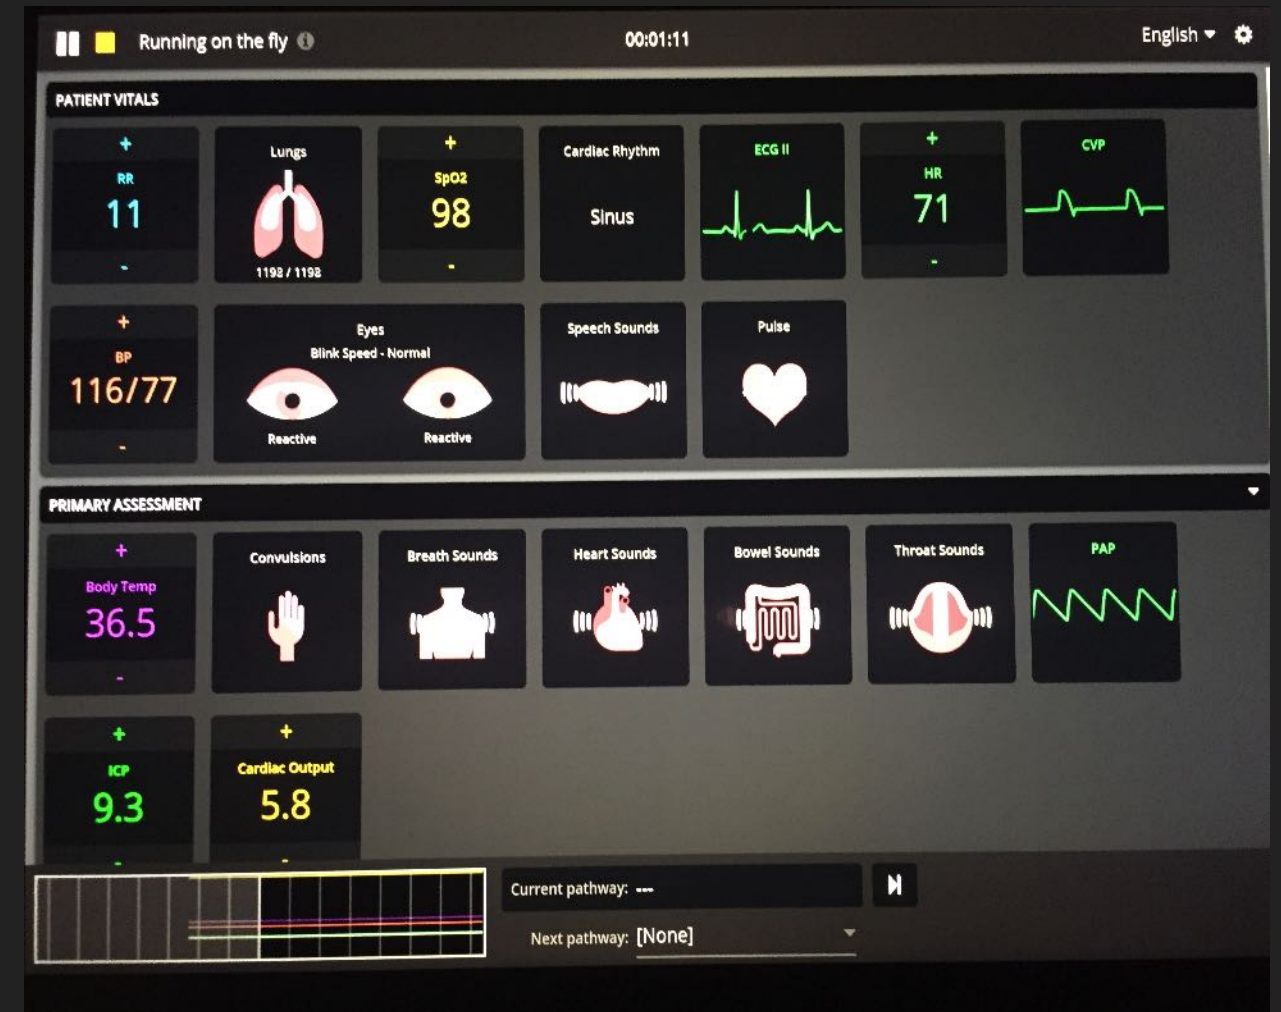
Running on the fly

00:01:11

English

PATIENT VITALS

+
RR
11
-

Lungs
1198 / 1198

+
SpO2
98
-

Cardiac Rhythm
Sinus

ECG II

+
HR
71
-

CVP

+
BP
116/77
-

Eyes
Blink Speed - Normal
Reactive
Reactive

Speech Sounds

Pulse

PRIMARY ASSESSMENT

+
Body Temp
36.5
-

Convulsions

Breath Sounds

Heart Sounds

Bowel Sounds

Throat Sounds

PAP

+
ICP
9.3
-

+
Cardiac Output
5.8
-

Current pathway: ---

Next pathway: [None]